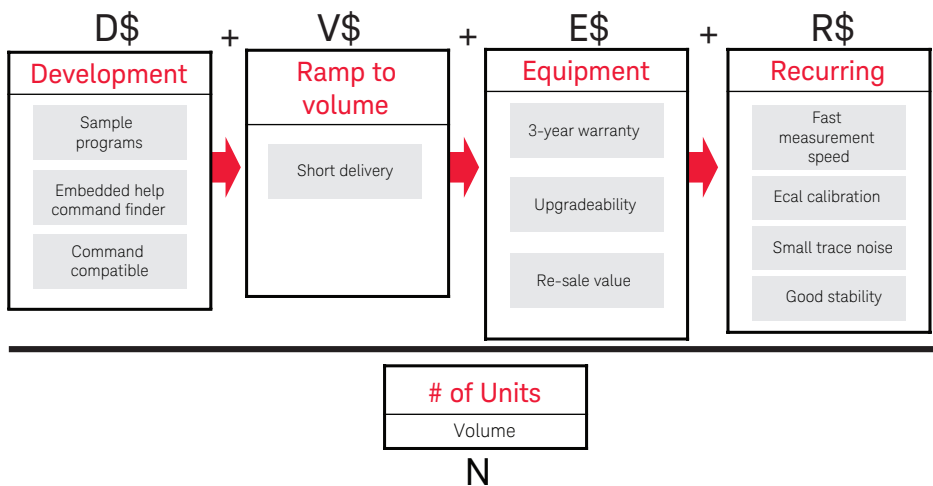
D$ + V$ + E$ + R$

Development

Sample programs

Embedded help command finder

Command compatible

Ramp to volume

Short delivery

Equipment

3-year warranty

Upgradeability

Re-sale value

Recurring

Fast measurement speed

Ecal calibration

Small trace noise

Good stability

# of Units

Volume

N